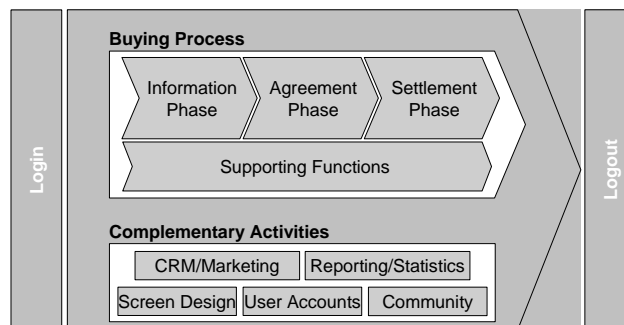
Login

Buying Process

Information Phase

Agreement Phase

Settlement Phase

Supporting Functions

Complementary Activities

CRM/Marketing

Reporting/Statistics

Screen Design

User Accounts

Community

Logout